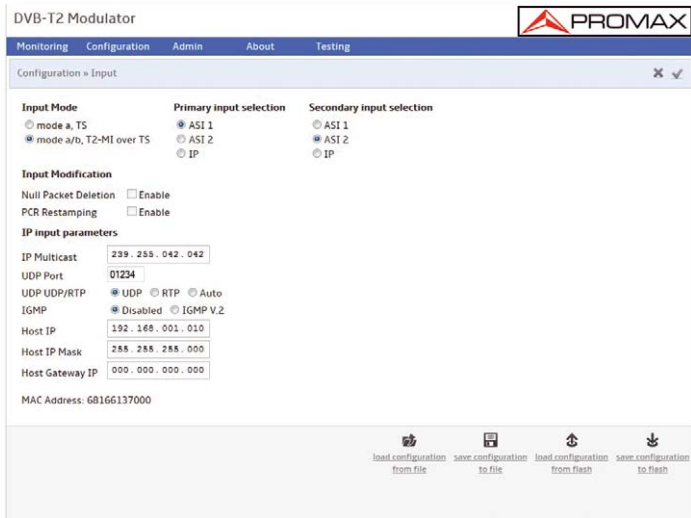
DVB-T2 Modulator

PROMAX

Monitoring Configuration Admin About Testing

Configuration » Input

Input Mode
mode a, TS
mode a/b, T2-MI over TS

Primary input selection
ASI 1
ASI 2
IP

Secondary input selection
ASI 1
ASI 2
IP

Input Modification
Null Packet Deletion Enable
PCR Restamping Enable

IP input parameters
IP Multicast 239.255.042.042
UDP Port 01234
UDP UDP/RTP UDP RTP Auto
IGMP Disabled IGMP V.2
Host IP 192.168.001.010
Host IP Mask 255.255.255.000
Host Gateway IP 000.000.000.000

MAC Address: 68166137000

load configuration from file
save configuration to file
load configuration from flash
save configuration to flash